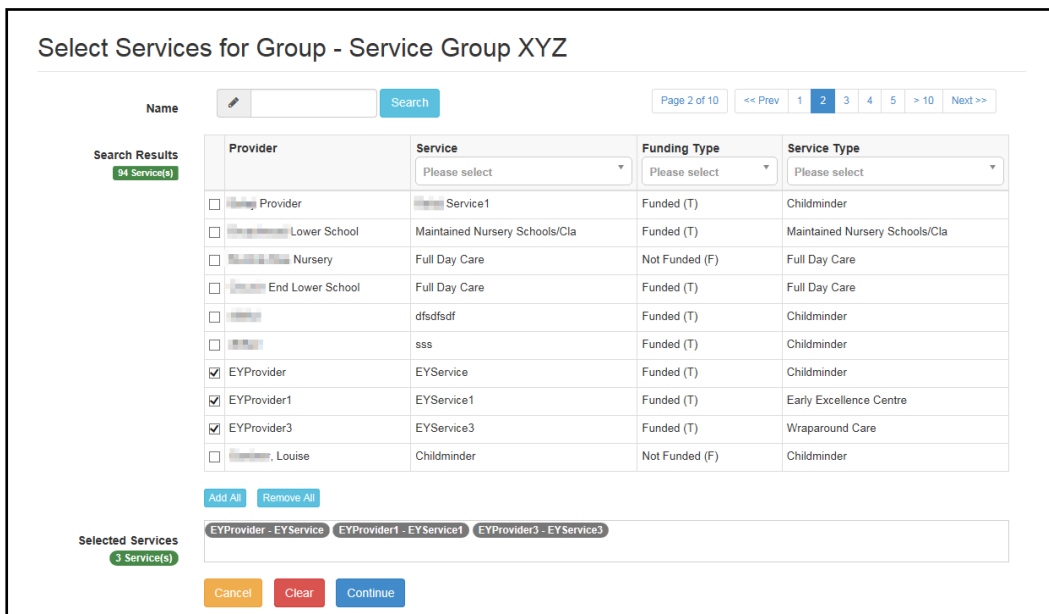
Select Services for Group - Service Group XYZ

Name

Search

Page 2 of 10 | << Prev | 1 | 2 | 3 | 4 | 5 | > 10 | Next >>

Search Results
94 Service(s)

| | Provider | Service | Funding Type | Service Type |
|---|---|---|---|---|
| | | Please select | Please select | Please select |
| ☐ | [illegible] Provider | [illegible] Service1 | Funded (T) | Childminder |
| ☐ | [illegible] Lower School | Maintained Nursery Schools/Cla | Funded (T) | Maintained Nursery Schools/Cla |
| ☐ | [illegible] Nursery | Full Day Care | Not Funded (F) | Full Day Care |
| ☐ | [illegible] End Lower School | Full Day Care | Funded (T) | Full Day Care |
| ☐ | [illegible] | dfsdfsdf | Funded (T) | Childminder |
| ☐ | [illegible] | sss | Funded (T) | Childminder |
| ☑ | EYProvider | EYService | Funded (T) | Childminder |
| ☑ | EYProvider1 | EYService1 | Funded (T) | Early Excellence Centre |
| ☑ | EYProvider3 | EYService3 | Funded (T) | Wraparound Care |
| ☐ | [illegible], Louise | Childminder | Not Funded (F) | Childminder |

Add All | Remove All

Selected Services
3 Service(s)

EYProvider - EYService | EYProvider1 - EYService1 | EYProvider3 - EYService3

Cancel | Clear | Continue